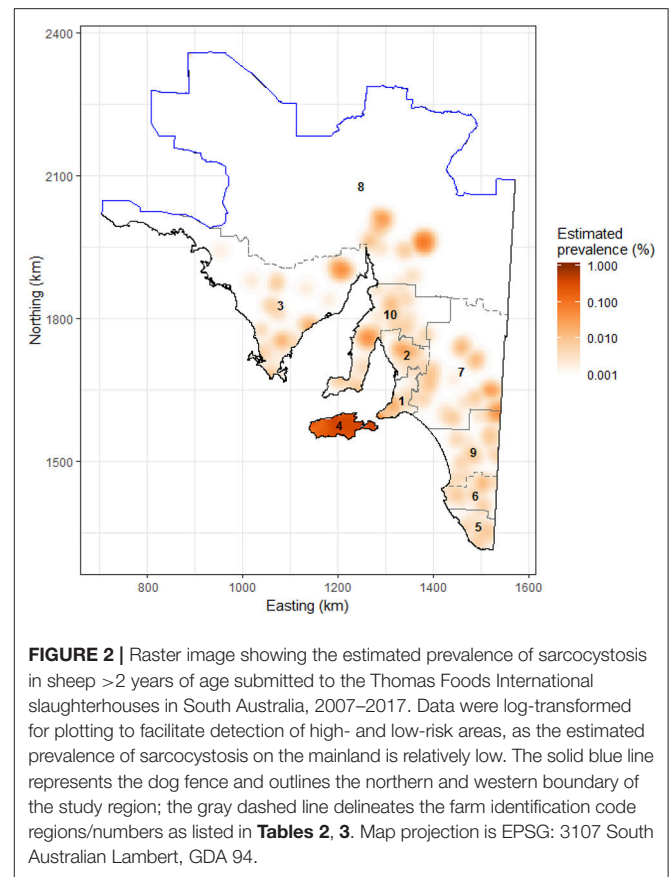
2400

2100

1800

1500

Northing (km)

800 1000 1200 1400 1600

Easting (km)

8

3

10

2

7

1

4

9

6

5

Estimated prevalence (%)

1.000

0.100

0.010

0.001

**FIGURE 2 |** Raster image showing the estimated prevalence of sarcocystosis in sheep >2 years of age submitted to the Thomas Foods International slaughterhouses in South Australia, 2007–2017. Data were log-transformed for plotting to facilitate detection of high- and low-risk areas, as the estimated prevalence of sarcocystosis on the mainland is relatively low. The solid blue line represents the dog fence and outlines the northern and western boundary of the study region; the gray dashed line delineates the farm identification code regions/numbers as listed in **Tables 2**, **3**. Map projection is EPSG: 3107 South Australian Lambert, GDA 94.